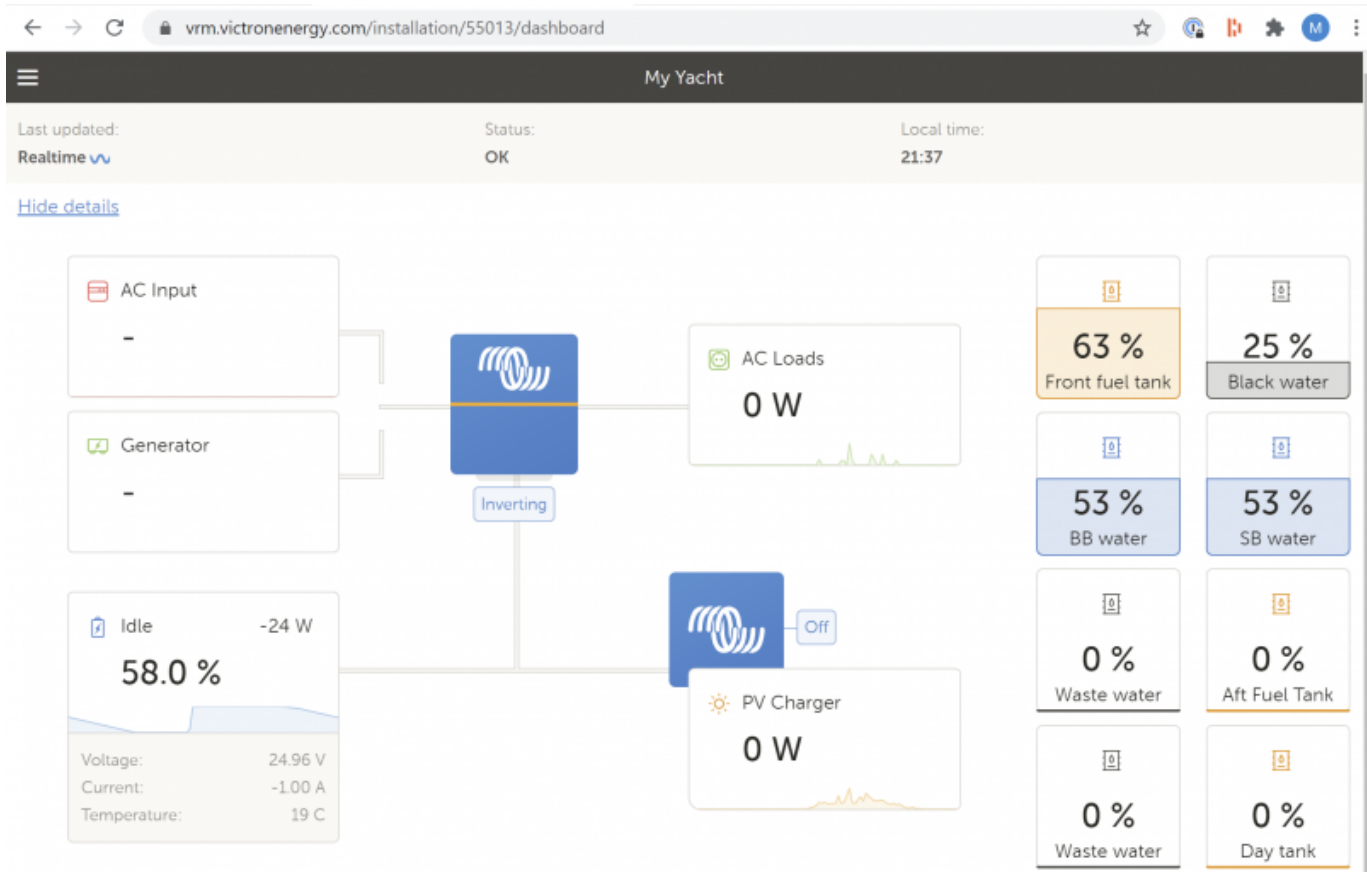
vrm.victronenergy.com/installation/55013/dashboard

My Yacht

Last updated:
Realtime

Status:
OK

Local time:
21:37

Hide details

AC Input
-

Generator
-

Inverting

AC Loads
0 W

Off

Idle -24 W
58.0 %

Voltage: 24.96 V
Current: -1.00 A
Temperature: 19 C

PV Charger
0 W

63 %
Front fuel tank

25 %
Black water

53 %
BB water

53 %
SB water

0 %
Waste water

0 %
Aft Fuel Tank

0 %
Waste water

0 %
Day tank